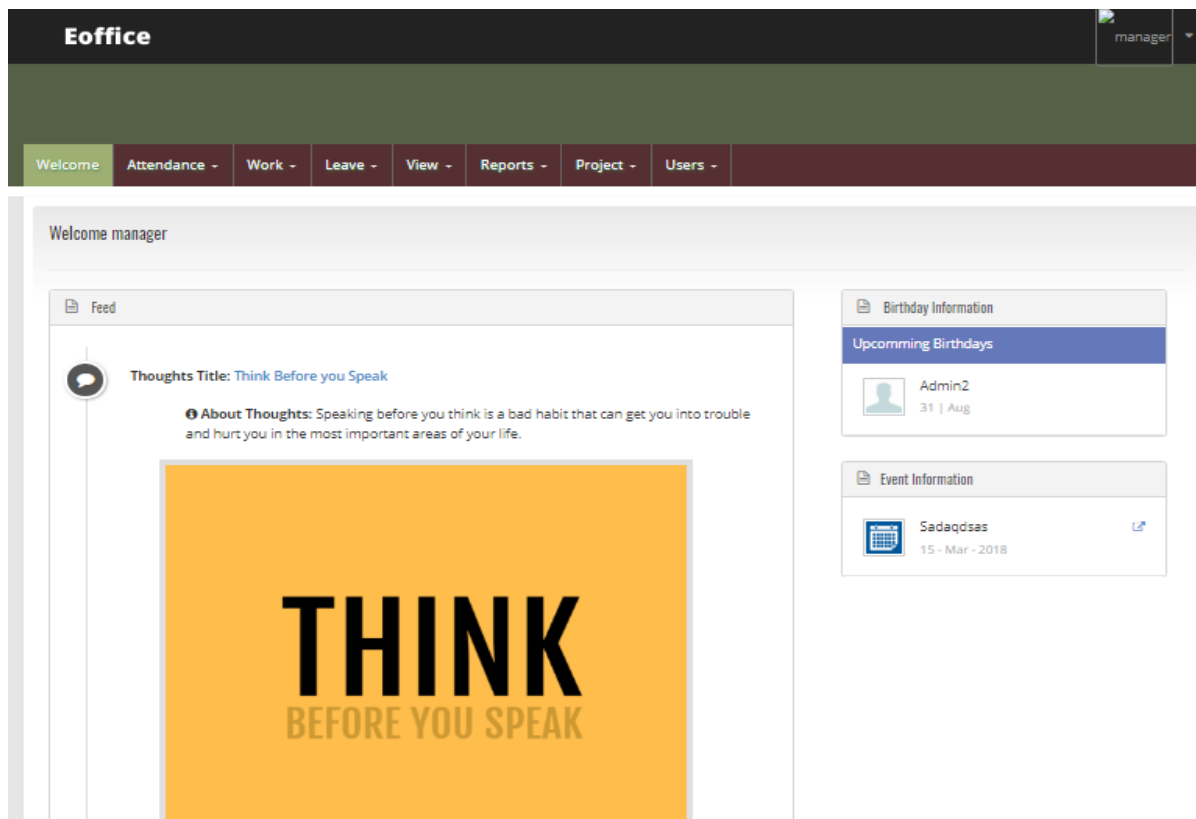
Eoffice

manager

Welcome | Attendance | Work | Leave | View | Reports | Project | Users

Welcome manager

Feed

Thoughts Title: Think Before you Speak

About Thoughts: Speaking before you think is a bad habit that can get you into trouble and hurt you in the most important areas of your life.

THINK
BEFORE YOU SPEAK

Birthday Information

Upcomming Birthdays

Admin2
31 | Aug

Event Information

Sadaqdsas
15 - Mar - 2018